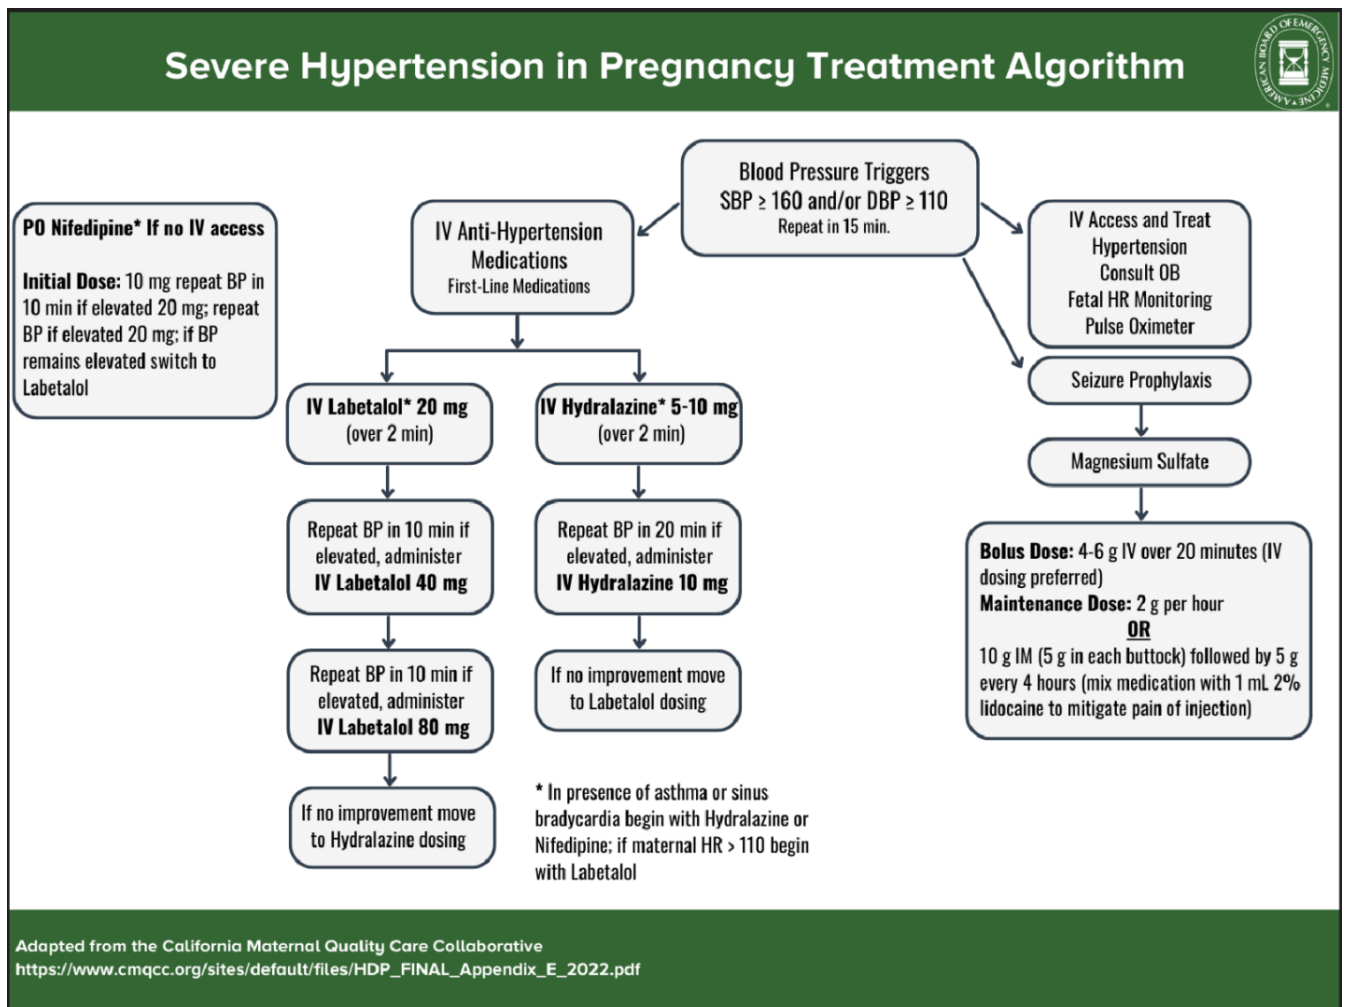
Severe Hypertension in Pregnancy Treatment Algorithm

AMERICAN BOARD OF EMERGENCY MEDICINE

Blood Pressure Triggers
SBP $\geq$ 160 and/or DBP $\geq$ 110
Repeat in 15 min.

PO Nifedipine* If no IV access

Initial Dose: 10 mg repeat BP in 10 min if elevated 20 mg; repeat BP if elevated 20 mg; if BP remains elevated switch to Labetalol

IV Anti-Hypertension Medications
First-Line Medications

IV Labetalol* 20 mg
(over 2 min)

Repeat BP in 10 min if elevated, administer
IV Labetalol 40 mg

Repeat BP in 10 min if elevated, administer
IV Labetalol 80 mg

If no improvement move to Hydralazine dosing

IV Hydralazine* 5-10 mg
(over 2 min)

Repeat BP in 20 min if elevated, administer
IV Hydralazine 10 mg

If no improvement move to Labetalol dosing

* In presence of asthma or sinus bradycardia begin with Hydralazine or Nifedipine; if maternal HR > 110 begin with Labetalol

IV Access and Treat Hypertension
Consult OB
Fetal HR Monitoring
Pulse Oximeter

Seizure Prophylaxis

Magnesium Sulfate

Bolus Dose: 4-6 g IV over 20 minutes (IV dosing preferred)
Maintenance Dose: 2 g per hour
OR
10 g IM (5 g in each buttock) followed by 5 g every 4 hours (mix medication with 1 mL 2% lidocaine to mitigate pain of injection)

Adapted from the California Maternal Quality Care Collaborative
https://www.cmqcc.org/sites/default/files/HDP_FINAL_Appendix_E_2022.pdf